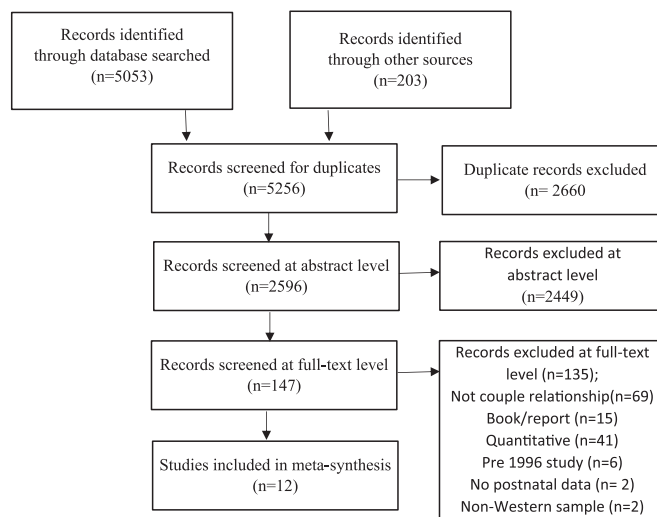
Records identified through database searched (n=5053)

Records identified through other sources (n=203)

Records screened for duplicates (n=5256)

Duplicate records excluded (n= 2660)

Records screened at abstract level (n=2596)

Records excluded at abstract level (n=2449)

Records screened at full-text level (n=147)

Records excluded at full-text level (n=135);
Not couple relationship(n=69)
Book/report (n=15)
Quantitative (n=41)
Pre 1996 study (n=6)
No postnatal data (n= 2)
Non-Western sample (n=2)

Studies included in meta-synthesis (n=12)